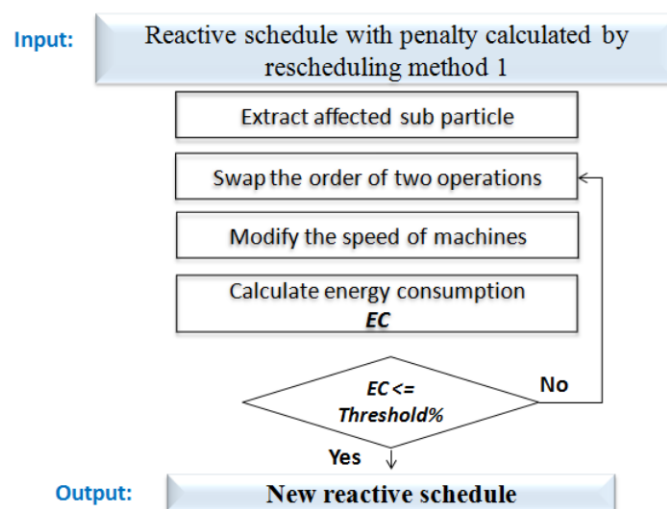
Input:

Reactive schedule with penalty calculated by rescheduling method 1

Extract affected sub particle

Swap the order of two operations

Modify the speed of machines

Calculate energy consumption
*EC*

*EC* <= *Threshold%*

No

Yes

Output:

New reactive schedule